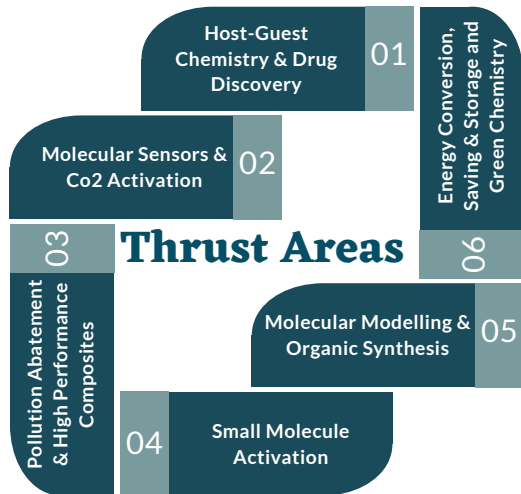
Host-Guest Chemistry & Drug Discovery 01

Energy Conversion, Saving & Storage and Green Chemistry 06

Molecular Sensors & Co2 Activation 02

Thrust Areas

03 Pollution Abatement & High Performance Composites

Molecular Modelling & Organic Synthesis 05

04 Small Molecule Activation